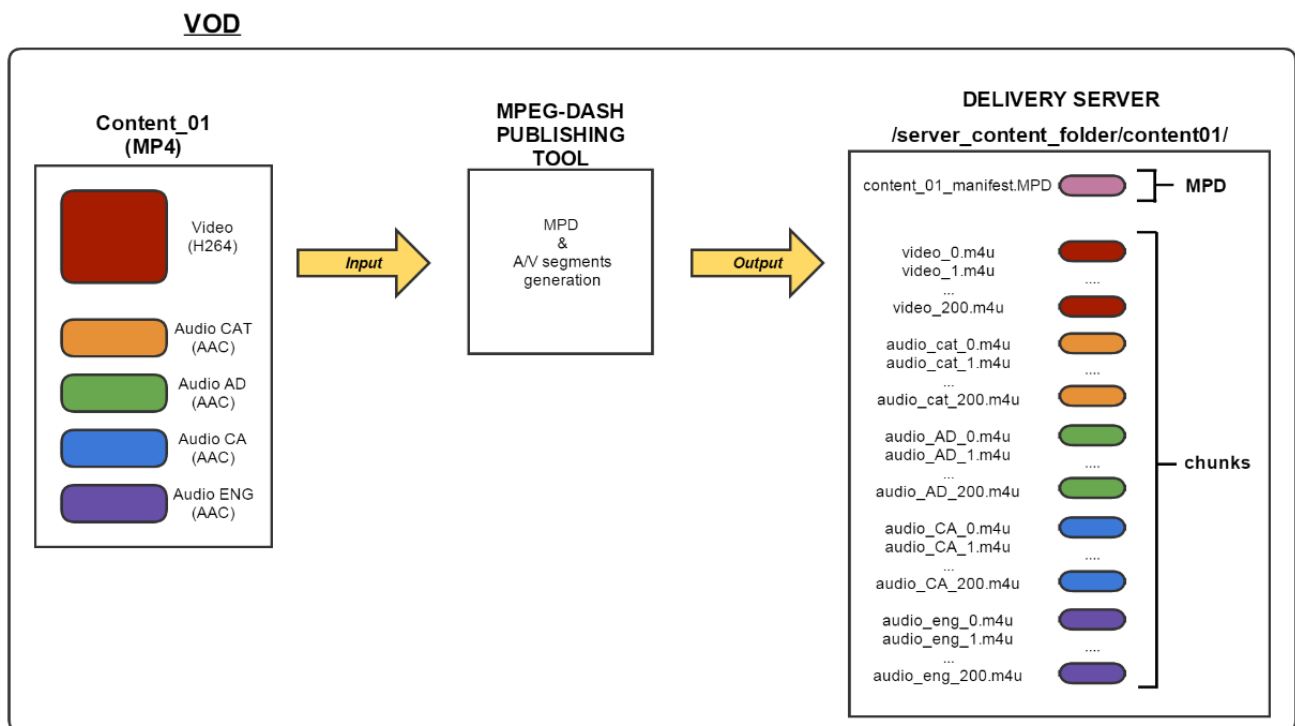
VOD

Content_01
(MP4)

Video
(H264)

Audio CAT
(AAC)

Audio AD
(AAC)

Audio CA
(AAC)

Audio ENG
(AAC)

Input

MPEG-DASH
PUBLISHING
TOOL

MPD
&
A/V segments
generation

Output

DELIVERY SERVER
/server_content_folder/content01/

content_01_manifest.MPD

MPD

video_0.m4u
video_1.m4u
...
video_200.m4u

....

audio_cat_0.m4u
audio_cat_1.m4u
...
audio_cat_200.m4u

....

audio_AD_0.m4u
audio_AD_1.m4u
...
audio_AD_200.m4u

....

audio_CA_0.m4u
audio_CA_1.m4u
...
audio_CA_200.m4u

....

audio_eng_0.m4u
audio_eng_1.m4u
...
audio_eng_200.m4u

....

chunks